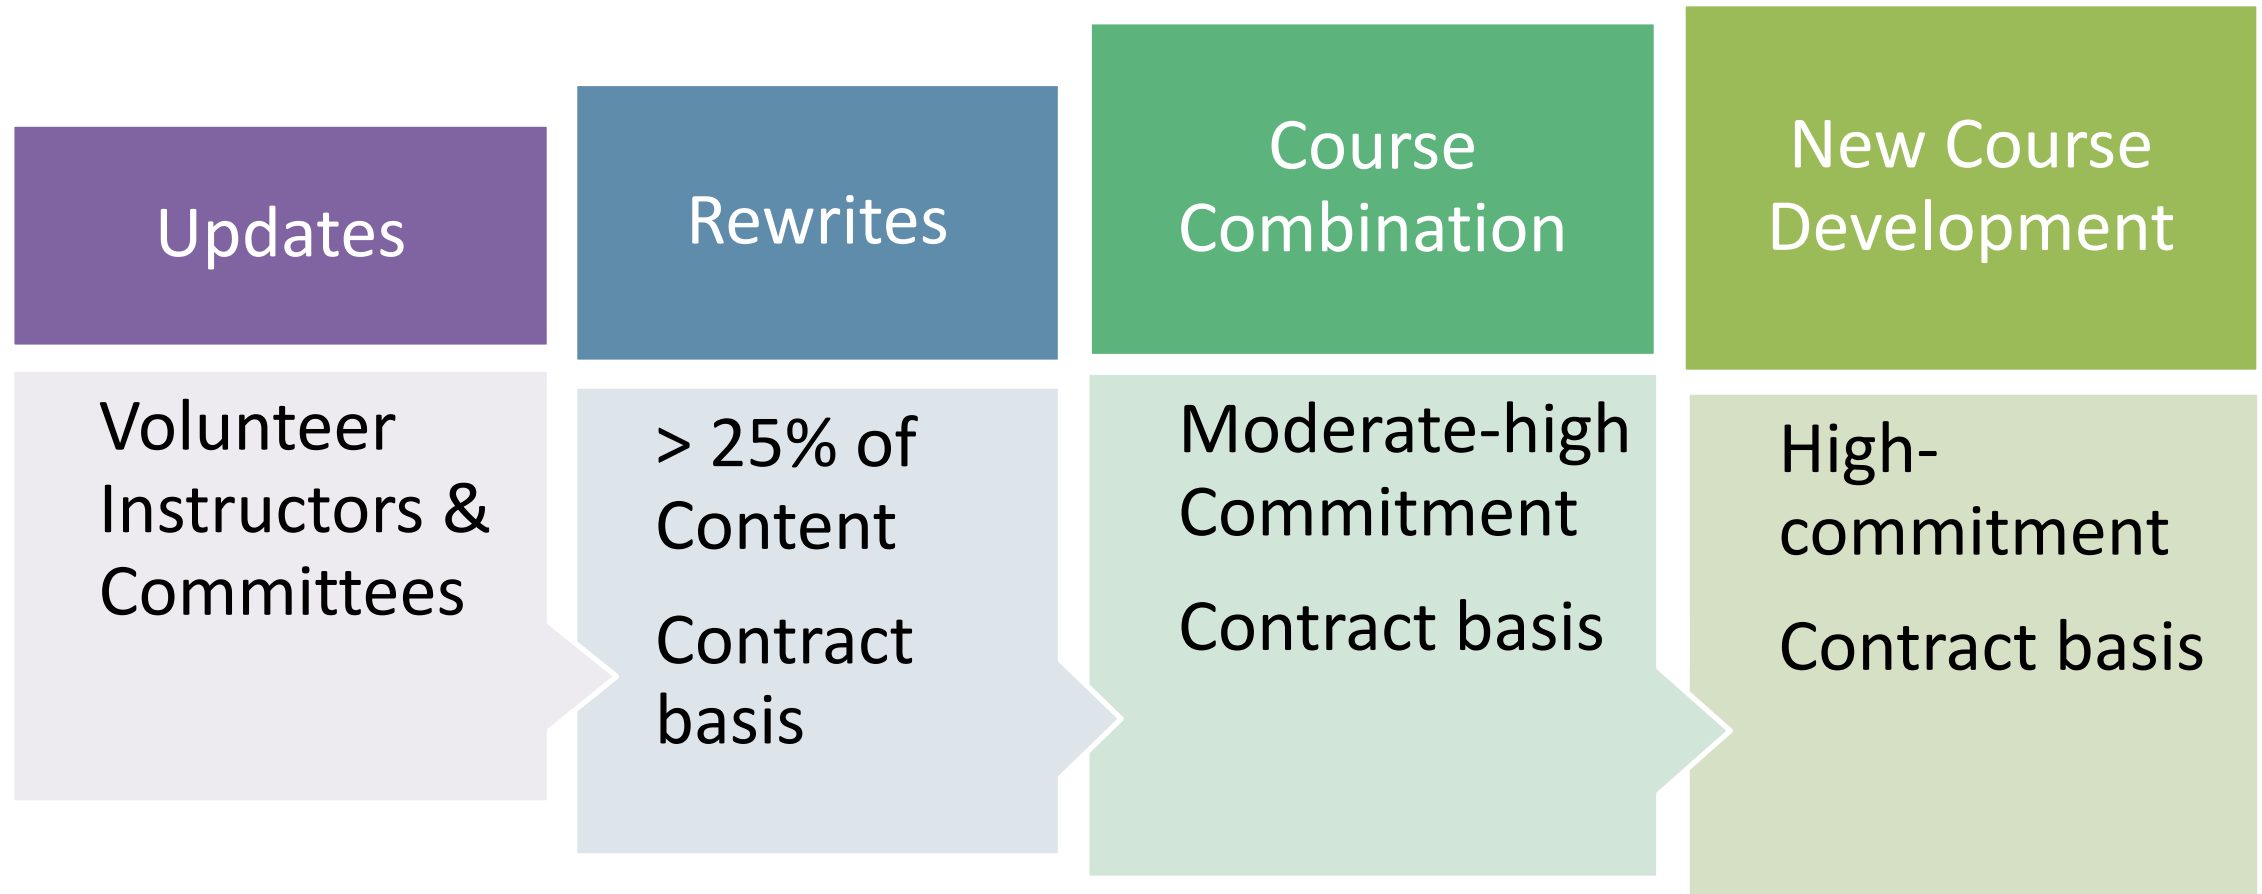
Updates

Volunteer Instructors & Committees

Rewrites

> 25% of Content

Contract basis

Course Combination

Moderate-high Commitment

Contract basis

New Course Development

High-commitment

Contract basis